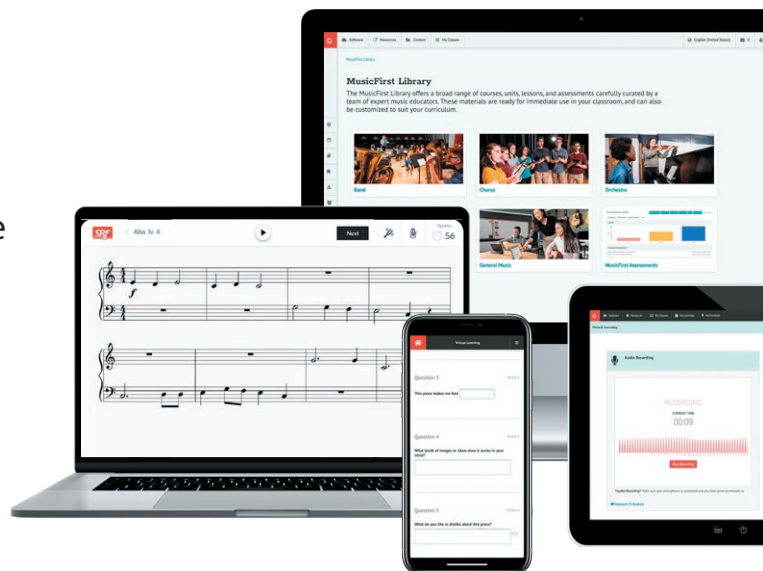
e

Software Resources Content My Classes

English (United States)

MusicFirst Library

MusicFirst Library

The MusicFirst Library offers a broad range of courses, units, lessons, and assessments carefully curated by a team of expert music educators. These materials are ready for immediate use in your classroom, and can also be customized to suit your curriculum.

Band

Chorus

Orchestra

General Music

MusicFirst Assessments

SRF

Alto lv. 4

Next

56

Virtual Learning

Question 3

This piece makes me feel

Question 4

What kinds of images or ideas does it evoke in your mind?

Question 5

What do you like or dislike about this piece?

Virtual Learning

Audio Recording

RECORDING

00:09

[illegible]